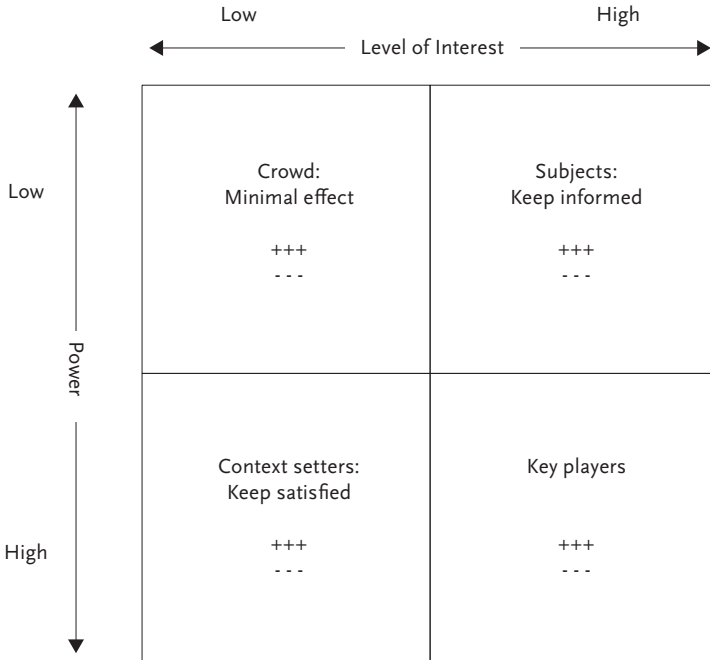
Low High

Level of Interest

Low

Power

High

| Crowd: Minimal effect<br>+++<br>- - - | Subjects: Keep informed<br>+++<br>- - - |
|---|---|
| Context setters: Keep satisfied<br>+++<br>- - - | Key players<br>+++<br>- - - |